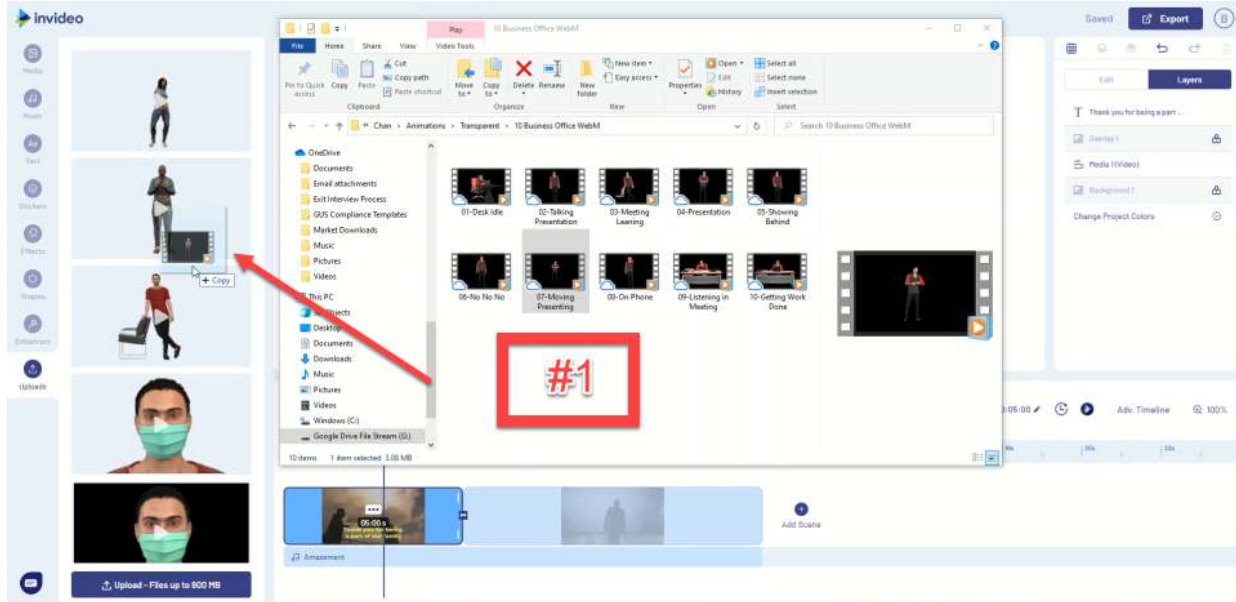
invideo

Media
Music
Text
Stickers
Effects
Shapes
Enhancers
Uploads

+ Copy

Upload - Files up to 800 MB

Play
10 Business Office WebM
File
Home
Share
View
Video Tools
Pin to Quick access
Copy
Paste
Cut
Copy path
Paste shortcut
Clipboard
Move to
Copy to
Delete
Rename
Organize
New folder
New item
Easy access
New
Properties
Open
Edit
History
Open
Select all
Select none
Invert selection
Select

Chan > Animations > Transparent > 10 Business Office WebM
Search 10 Business Office WebM

OneDrive
Documents
Email attachments
Exit Interview Process
GUS Compliance Templates
Market Downloads
Music
Pictures
Videos
This PC
3D Objects
Desktop
Documents
Downloads
Music
Pictures
Videos
Windows (C:)
Google Drive File Stream (G:)

01-Desk Idle
02-Talking Presentation
03-Meeting Leaning
04-Presentation
05-Showing Behind
06-No No No
07-Moving Presenting
08-On Phone
09-Listening in Meeting
10-Getting Work Done

10 items 1 item selected 3.08 MB

#1

Saved
Export
B
Edit
Layers
Thank you for being a part ...
Overlay 1
Media 1(Video)
Background 1
Change Project Colors

05:00
Adv. Timeline
100%

05:00 s
Add Scene
Amazement